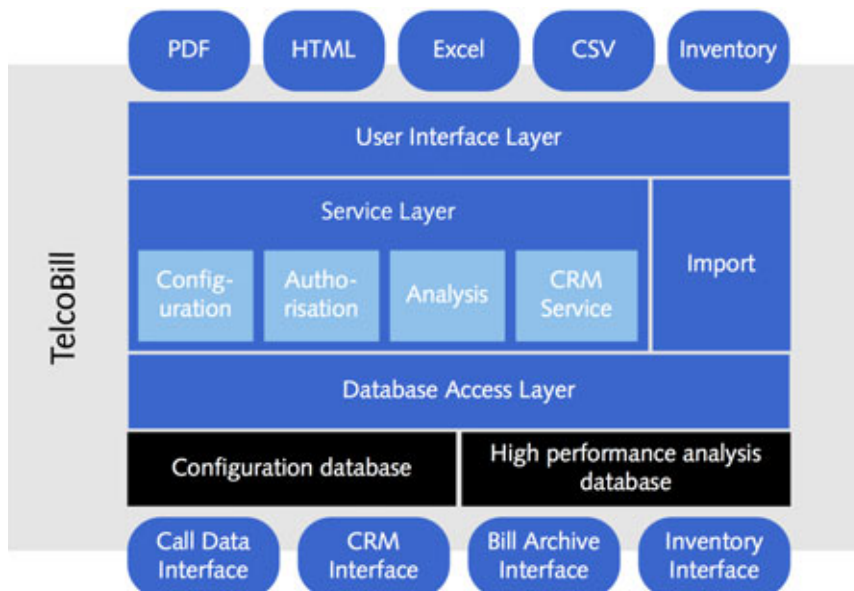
PDF
HTML
Excel
CSV
Inventory

TelcoBill

User Interface Layer

Service Layer

Configuration
Authorisation
Analysis
CRM Service

Import

Database Access Layer

Configuration database
High performance analysis database

Call Data Interface
CRM Interface
Bill Archive Interface
Inventory Interface